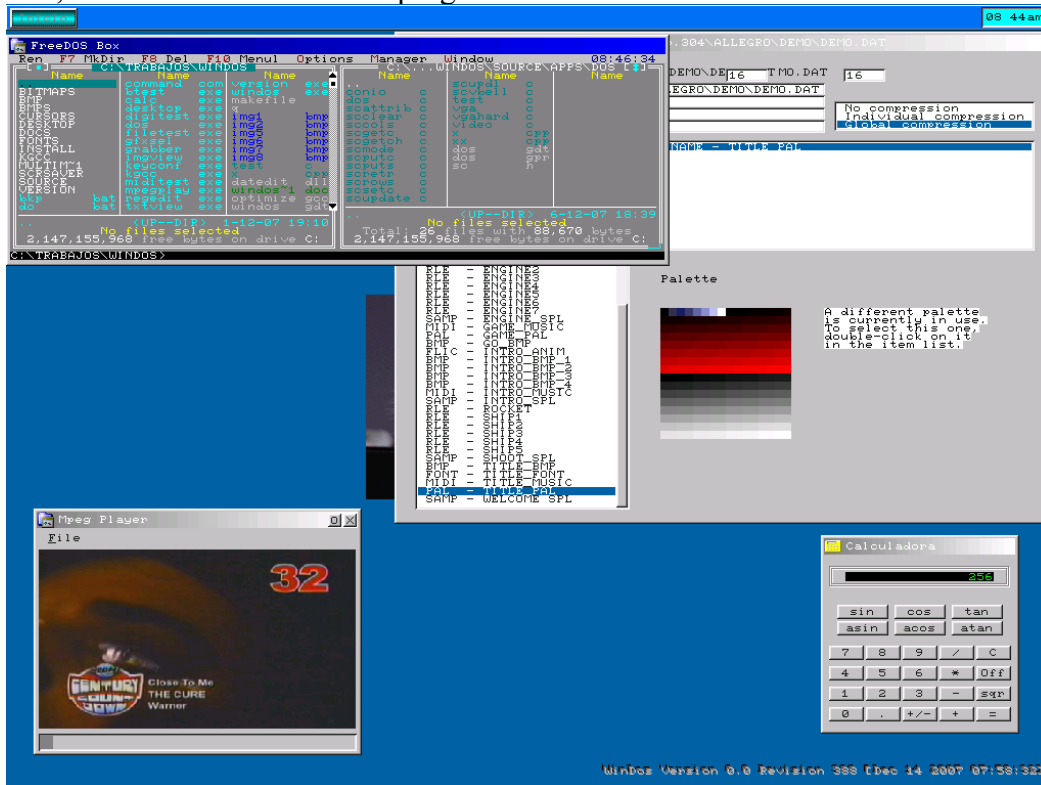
08 44am

FreeDOS Box

Ren F7 MkDir F8 Del F10 Menu Options Manager Window 08:46:34

C:\TRABAJOS\WINDOS

| Name | Name | Name |
|---|---|---|
| .. | command com | version exe |
| BITMAPS | btest exe | windos exe |
| BMP | calc exe | makefile |
| BMPS | desktop exe | q |
| CURSORS | digitest exe | img1 bmp |
| DESKTOP | dos exe | img2 bmp |
| DOCS | filetest exe | img5 bmp |
| FONTS | gfxsel exe | img6 bmp |
| INSTALL | grabber exe | img7 bmp |
| KGCC | imgview exe | img8 bmp |
| MULTIM~1 | keyconf exe | test c |
| SCRSAVER | kgcc exe | x cpp |
| SOURCE | miditest exe | datedit dll |
| VERSION | mpegplay exe | windos~1 doc |
| bkp bat | regedit exe | optimize gcc |
| do bat | txtview exe | windos gdb |

.. <UP--DIR> 1-12-07 19:10
No files selected
2,147,155,968 free bytes on drive C:

C:\...\WINDOS\SOURCE\APPS\DOS

| Name | Name | Name |
|---|---|---|
| .. | scupel c | |
| sconio c | scvbell c | |
| dos c | test c | |
| scattrib c | vga c | |
| scclear c | vgahard c | |
| scools c | video c | |
| scgetc c | x cpp | |
| scgetch c | xx cpp | |
| scmode c | dos gdt | |
| scputc c | dos gpr | |
| scputs c | sc h | |
| scretr c | | |
| scshows c | | |
| scsetc c | | |
| scupdate c | | |

.. <UP--DIR> 6-12-07 18:39
No files selected
Total: 26 files with 88,670 bytes
2,147,155,968 free bytes on drive C:

C:\TRABAJOS\WINDOS>

.304\ALLEGRO\DEMO\DEMO.DAT

DEMO\DE 16 T MO.DAT 16

LEGRO\DEMO\DEMO.DAT

No compression
Individual compression
Global compression

NAME - TITLE PAL

RLE - ENGINE2
RLE - ENGINE3
RLE - ENGINE4
RLE - ENGINE5
RLE - ENGINE6
RLE - ENGINE7
SAMP - ENGINE_SPL
MIDI - GAME_MUSIC
PAL - GAME_PAL
BMP - GO_BMP
FLIC - INTRO_ANIM
BMP - INTRO_BMP_1
BMP - INTRO_BMP_2
BMP - INTRO_BMP_3
BMP - INTRO_BMP_4
MIDI - INTRO_MUSIC
SAMP - INTRO_SPL
RLE - ROCKET
RLE - SHIP1
RLE - SHIP2
RLE - SHIP3
RLE - SHIP4
RLE - SHIP5
SAMP - SHOOT_SPL
BMP - TITLE_BMP
FONT - TITLE_FONT
MIDI - TITLE_MUSIC
PAL - TITLE_PAL
SAMP - WELCOME_SPL

Palette

A different palette is currently in use. To select this one, double-click on it in the item list.

Mpeg Player
File

32
CENTURY COUNT DOWN
Close To Me
THE CURE
Warner

Calculadora
256
sin cos tan
asin acos atan
7 8 9 / C
4 5 6 * Off
1 2 3 - sqr
0 . +/- + =

WinDos Version 0.0 Revision 388 [Dec 14 2007 07:58:32